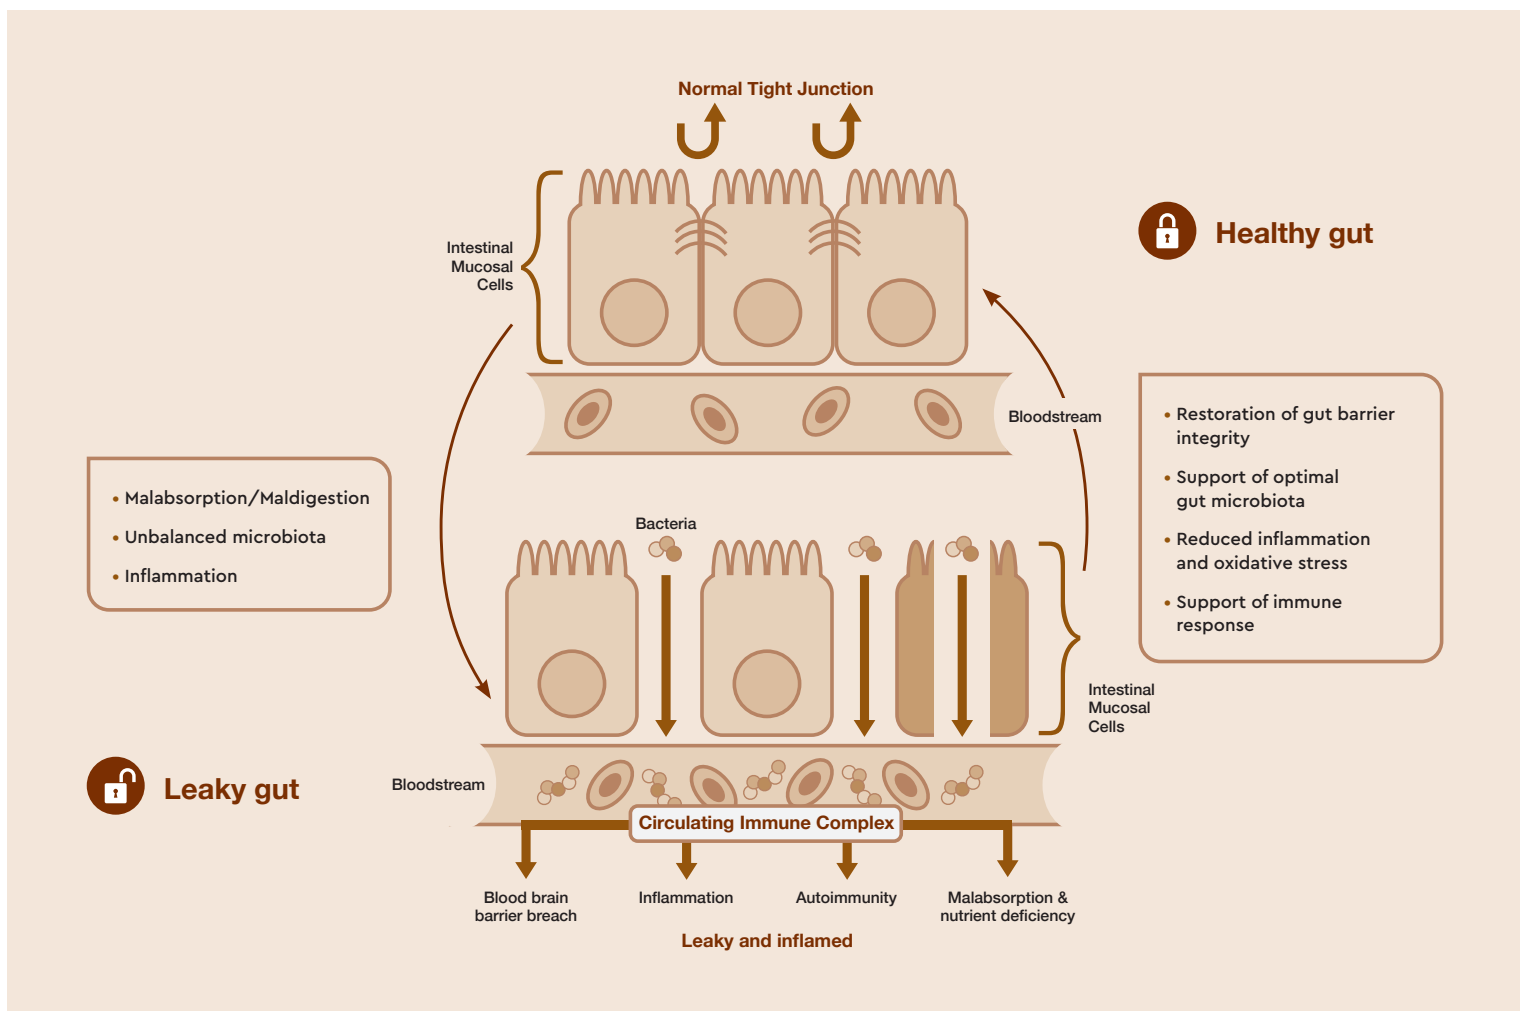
Normal Tight Junction

Healthy gut

Intestinal Mucosal Cells

Bloodstream

• Restoration of gut barrier integrity
• Support of optimal gut microbiota
• Reduced inflammation and oxidative stress
• Support of immune response

• Malabsorption/Maldigestion
• Unbalanced microbiota
• Inflammation

Bacteria

Intestinal Mucosal Cells

Leaky gut

Bloodstream

Circulating Immune Complex

Blood brain barrier breach

Inflammation

Autoimmunity

Malabsorption & nutrient deficiency

Leaky and inflamed